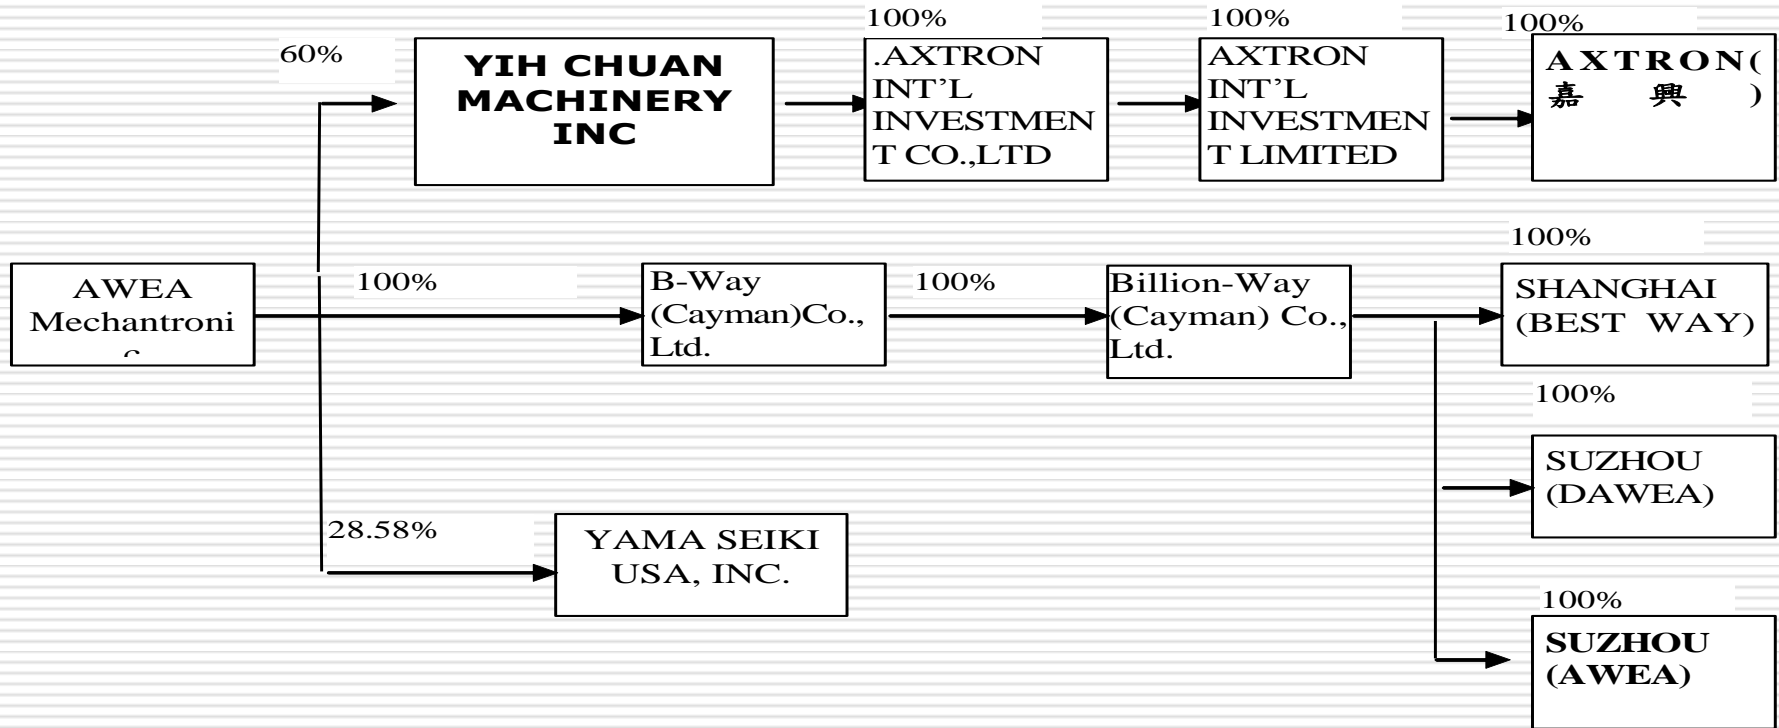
60%

YIH CHUAN MACHINERY INC

100%

.AXTRON INT'L INVESTMENT CO.,LTD

100%

AXTRON INT'L INVESTMENT LIMITED

100%

AXTRON(嘉 興 )

AWEA Mechantroni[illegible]

100%

B-Way (Cayman)Co., Ltd.

100%

Billion-Way (Cayman) Co., Ltd.

100%

SHANGHAI (BEST WAY)

100%

SUZHOU (DAWEA)

28.58%

YAMA SEIKI USA, INC.

100%

SUZHOU (AWEA)